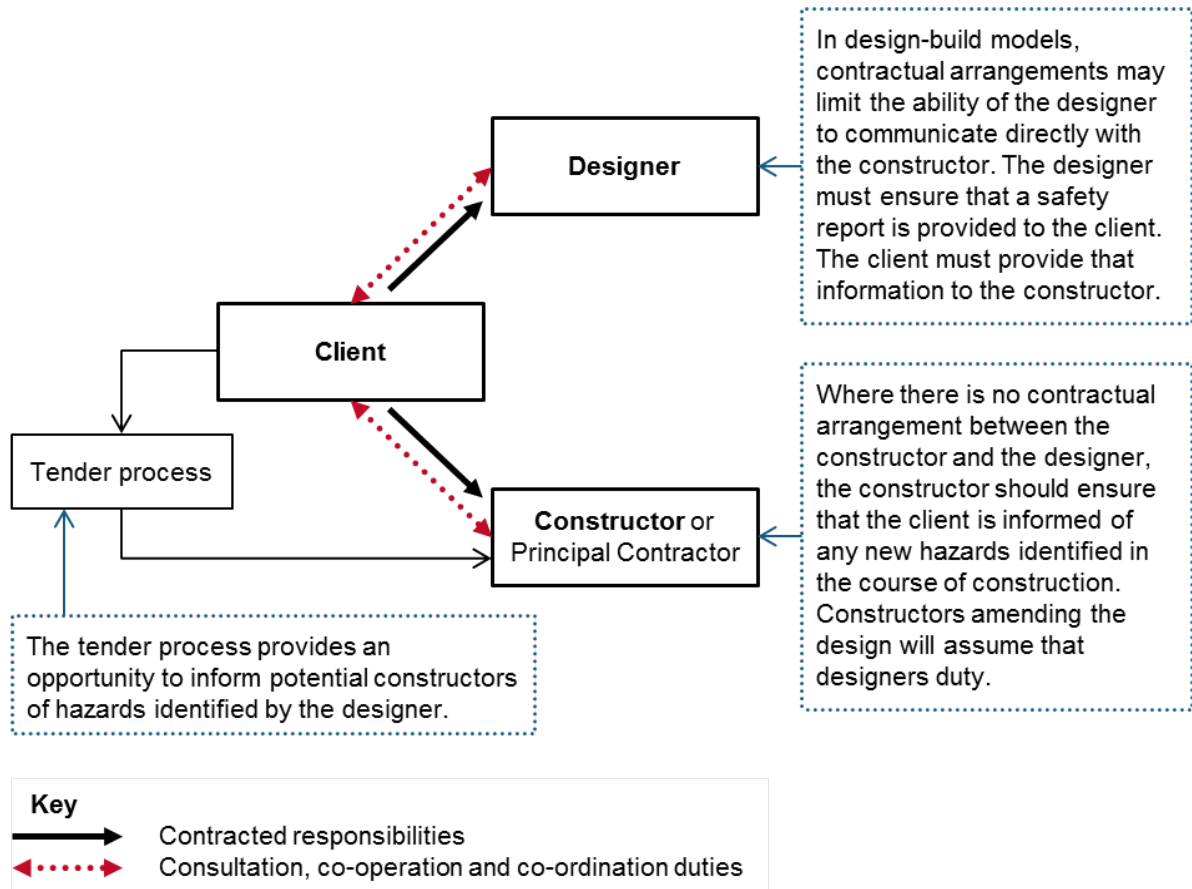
In design-build models, contractual arrangements may limit the ability of the designer to communicate directly with the constructor. The designer must ensure that a safety report is provided to the client. The client must provide that information to the constructor.

Designer

Client

Tender process

Constructor or Principal Contractor

Where there is no contractual arrangement between the constructor and the designer, the constructor should ensure that the client is informed of any new hazards identified in the course of construction. Constructors amending the design will assume that designers duty.

The tender process provides an opportunity to inform potential constructors of hazards identified by the designer.

Key
Contracted responsibilities
Consultation, co-operation and co-ordination duties